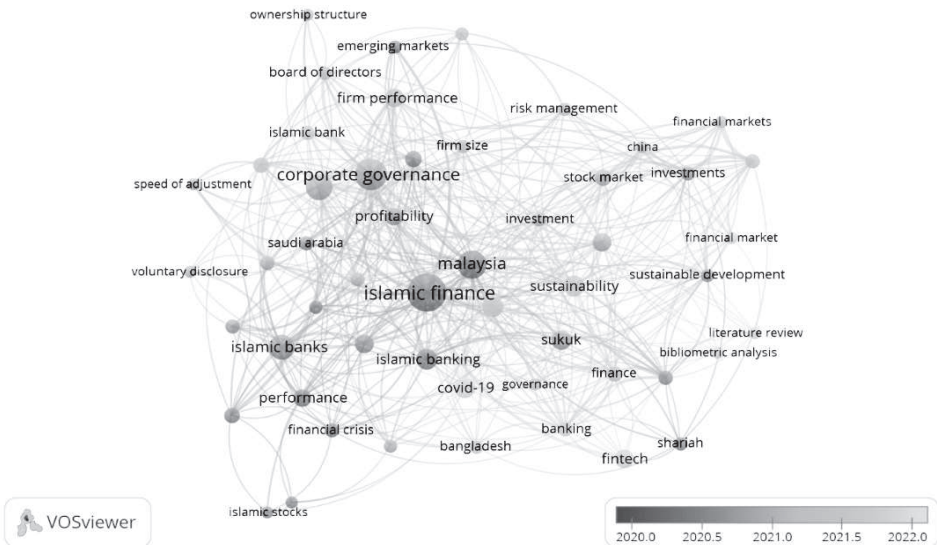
ownership structure
emerging markets
board of directors
firm performance
risk management
financial markets
islamic bank
firm size
china
corporate governance
speed of adjustment
stock market
investments
profitability
investment
saudi arabia
financial market
malaysia
voluntary disclosure
sustainable development
islamic finance
sustainability
literature review
islamic banks
sukuk
islamic banking
bibliometric analysis
finance
covid-19
governance
performance
financial crisis
banking
shariah
bangladesh
fintech
islamic stocks
VOSviewer
2020.0
2020.5
2021.0
2021.5
2022.0